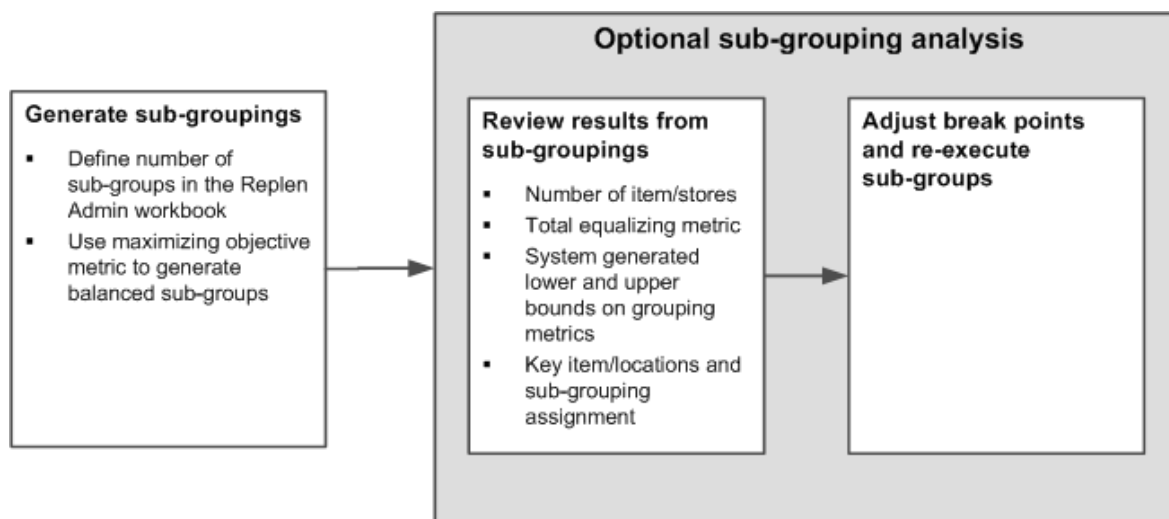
Generate sub-groupings

- Define number of sub-groups in the Replen Admin workbook
- Use maximizing objective metric to generate balanced sub-groups

Optional sub-grouping analysis

Review results from sub-groupings

- Number of item/stores
- Total equalizing metric
- System generated lower and upper bounds on grouping metrics
- Key item/locations and sub-grouping assignment

Adjust break points and re-execute sub-groups